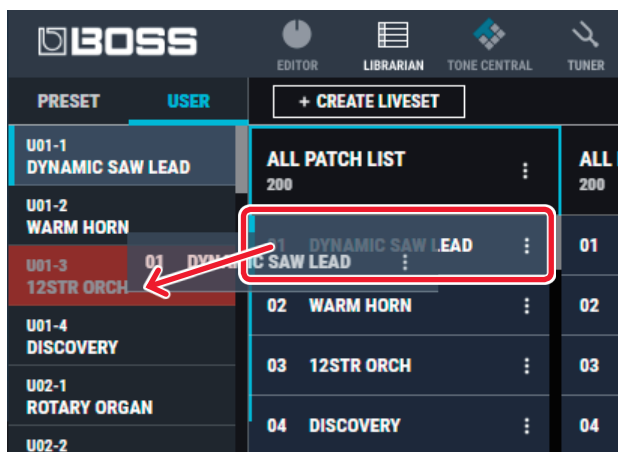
BOSS

EDITOR

LIBRARIAN

TONE CENTRAL

TUNER

PRESET

USER

+ CREATE LIVESET

U01-1
DYNAMIC SAW LEAD

U01-2
WARM HORN

U01-3
12STR ORCH

U01-4
DISCOVERY

U02-1
ROTARY ORGAN

U02-2

ALL PATCH LIST
200

01 DYNAMIC SAW LEAD

01 DYNAMIC SAW LEAD

02 WARM HORN

03 12STR ORCH

04 DISCOVERY

ALL
200

01

02

03

04